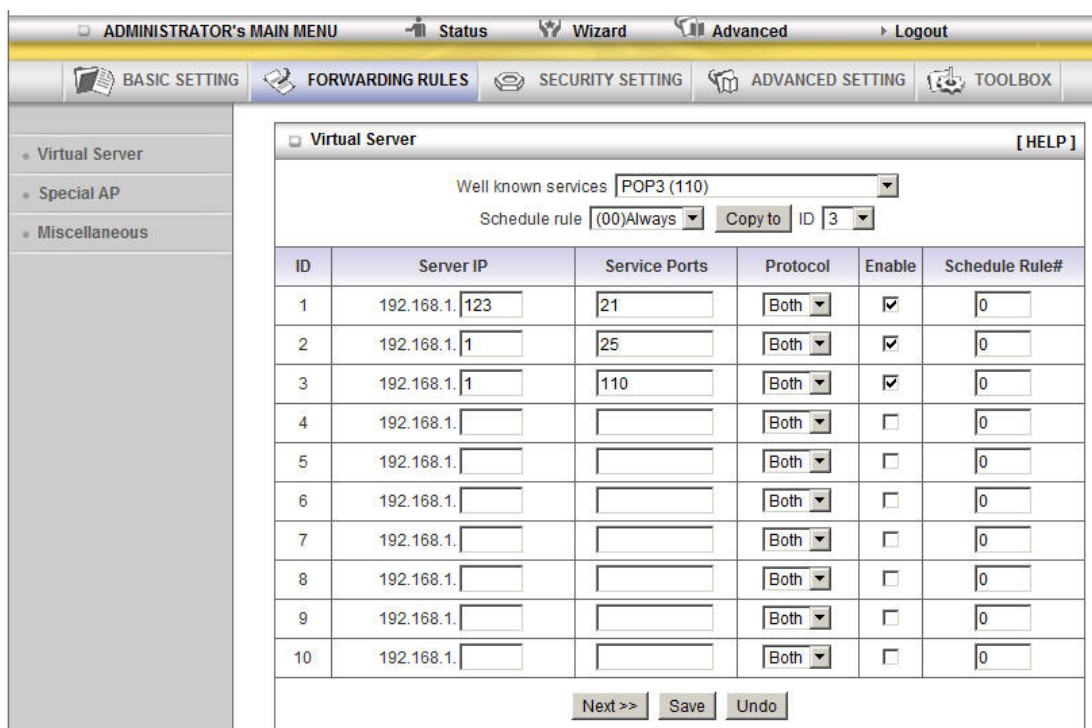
ADMINISTRATOR's MAIN MENU Status Wizard Advanced ▸ Logout

BASIC SETTING FORWARDING RULES SECURITY SETTING ADVANCED SETTING TOOLBOX

Virtual Server
Special AP
Miscellaneous

Virtual Server [ HELP ]

Well known services POP3 (110)
Schedule rule (00)Always Copy to ID 3

| ID | Server IP | Service Ports | Protocol | Enable | Schedule Rule# |
|---|---|---|---|---|---|
| 1 | 192.168.1. 123 | 21 | Both | ☑ | 0 |
| 2 | 192.168.1. 1 | 25 | Both | ☑ | 0 |
| 3 | 192.168.1. 1 | 110 | Both | ☑ | 0 |
| 4 | 192.168.1. | | Both | ☐ | 0 |
| 5 | 192.168.1. | | Both | ☐ | 0 |
| 6 | 192.168.1. | | Both | ☐ | 0 |
| 7 | 192.168.1. | | Both | ☐ | 0 |
| 8 | 192.168.1. | | Both | ☐ | 0 |
| 9 | 192.168.1. | | Both | ☐ | 0 |
| 10 | 192.168.1. | | Both | ☐ | 0 |

Next >> Save Undo